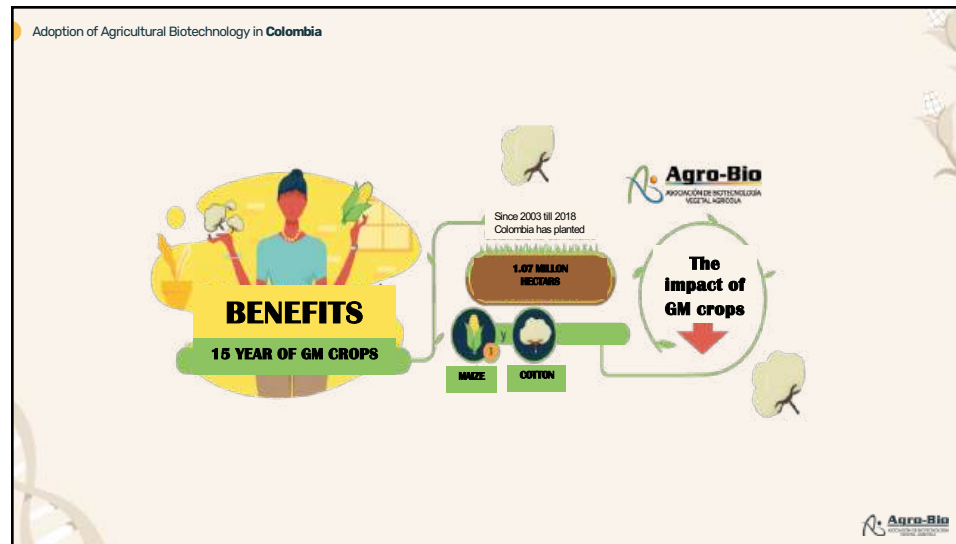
Adoption of Agricultural Biotechnology in **Colombia**

Agro-Bio
ASOCIACIÓN DE BIOTECNOLOGÍA VEGETAL AGRÍCOLA

Since 2003 till 2018 Colombia has planted

1.07 MILLON HECTARS

BENEFITS

15 YEAR OF GM CROPS

y

MAIZE

COTTON

The impact of GM crops

Agro-Bio
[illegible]